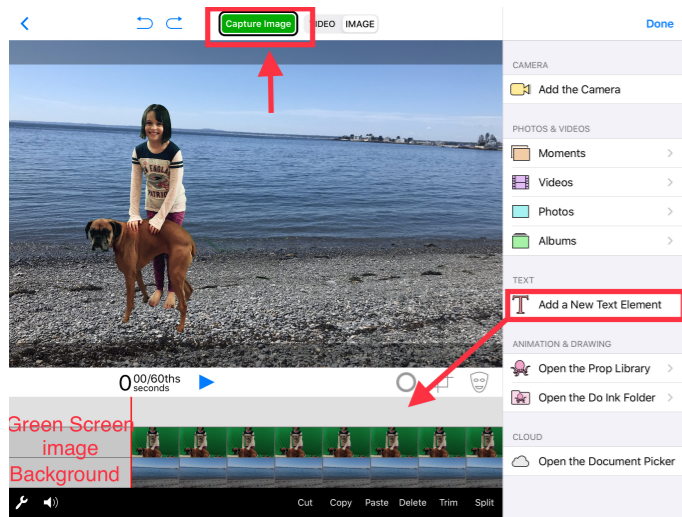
Capture Image
VIDEO IMAGE

Done

CAMERA
Add the Camera

PHOTOS & VIDEOS
Moments
Videos
Photos
Albums

TEXT
Add a New Text Element

ANIMATION & DRAWING
Open the Prop Library
Open the Do Ink Folder

CLOUD
Open the Document Picker

0 00/60ths seconds

Green Screen image
Background

Cut Copy Paste Delete Trim Split